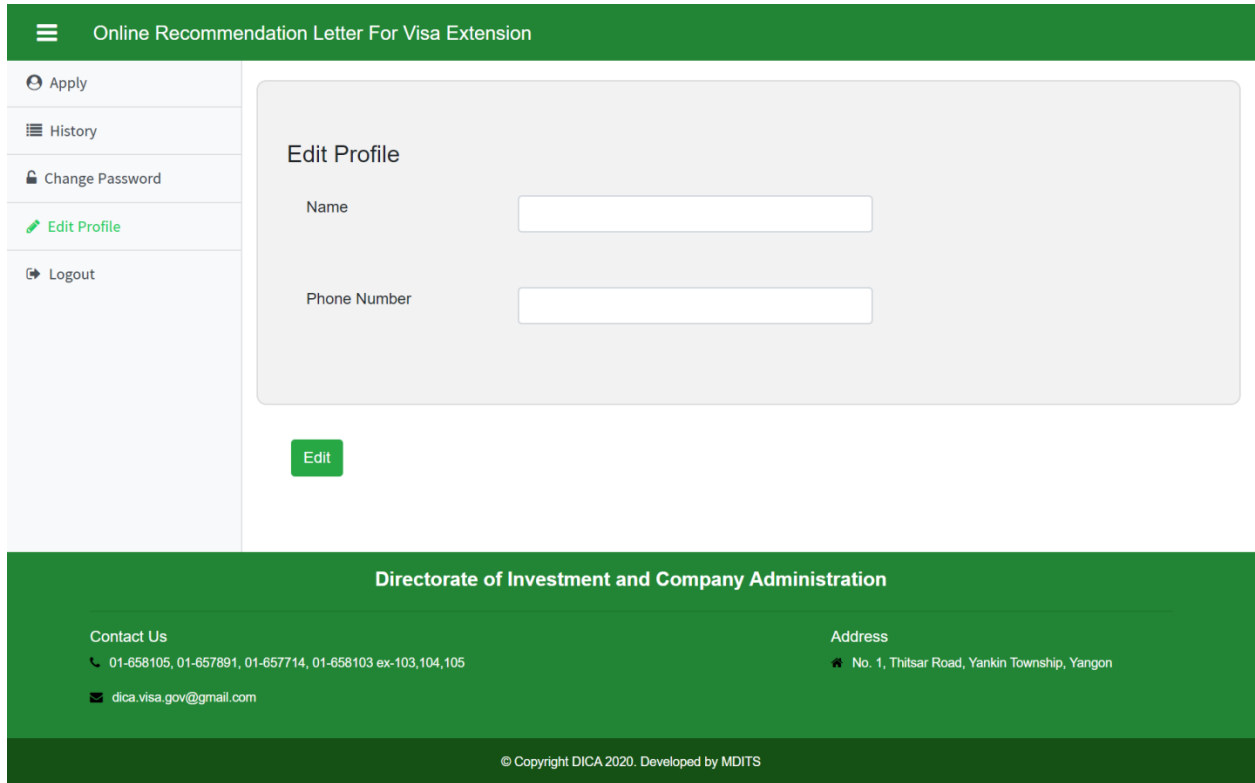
Online Recommendation Letter For Visa Extension

Apply

History

Change Password

Edit Profile

Logout

Edit Profile

Name

Phone Number

Edit

Directorate of Investment and Company Administration

Contact Us

01-658105, 01-657891, 01-657714, 01-658103 ex-103,104,105

dica.visa.gov@gmail.com

Address

No. 1, Thitsar Road, Yankin Township, Yangon

© Copyright DICA 2020. Developed by MDITS